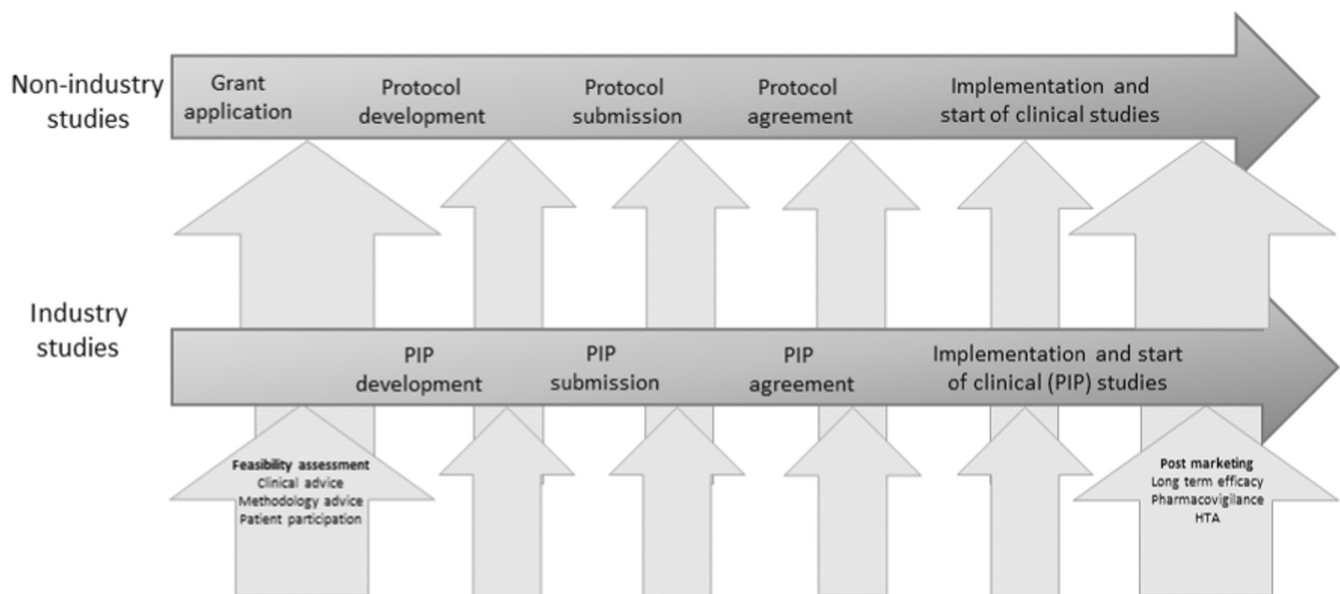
Non-industry studies

Grant application

Protocol development

Protocol submission

Protocol agreement

Implementation and start of clinical studies

Industry studies

PIP development

PIP submission

PIP agreement

Implementation and start of clinical (PIP) studies

Feasibility assessment
Clinical advice
Methodology advice
Patient participation

Post marketing
Long term efficacy
Pharmacovigilance
HTA